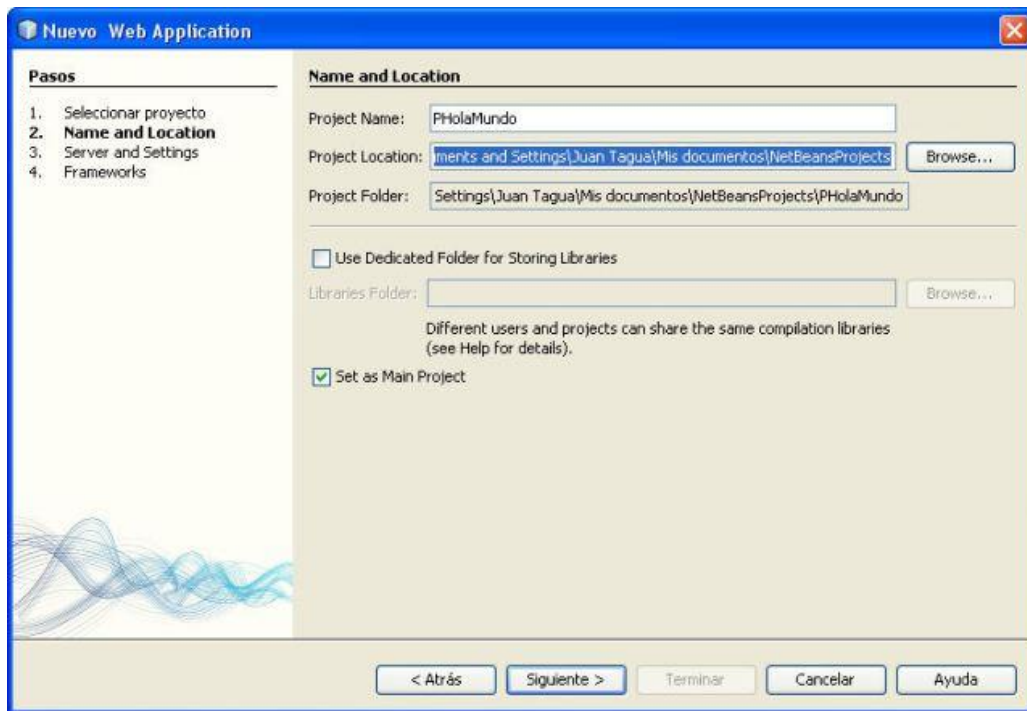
Nuevo Web Application

Pasos

1. Seleccionar proyecto
2. Name and Location
3. Server and Settings
4. Frameworks

Name and Location

Project Name: PHolaMundo

Project Location: ments and Settings\Juan Tagua\Mis documentos\NetBeansProjects Browse...

Project Folder: Settings\Juan Tagua\Mis documentos\NetBeansProjects\PHolaMundo

Use Dedicated Folder for Storing Libraries

Libraries Folder: Browse...

Different users and projects can share the same compilation libraries (see Help for details).

Set as Main Project

< Atrás Siguiente > Terminar Cancelar Ayuda